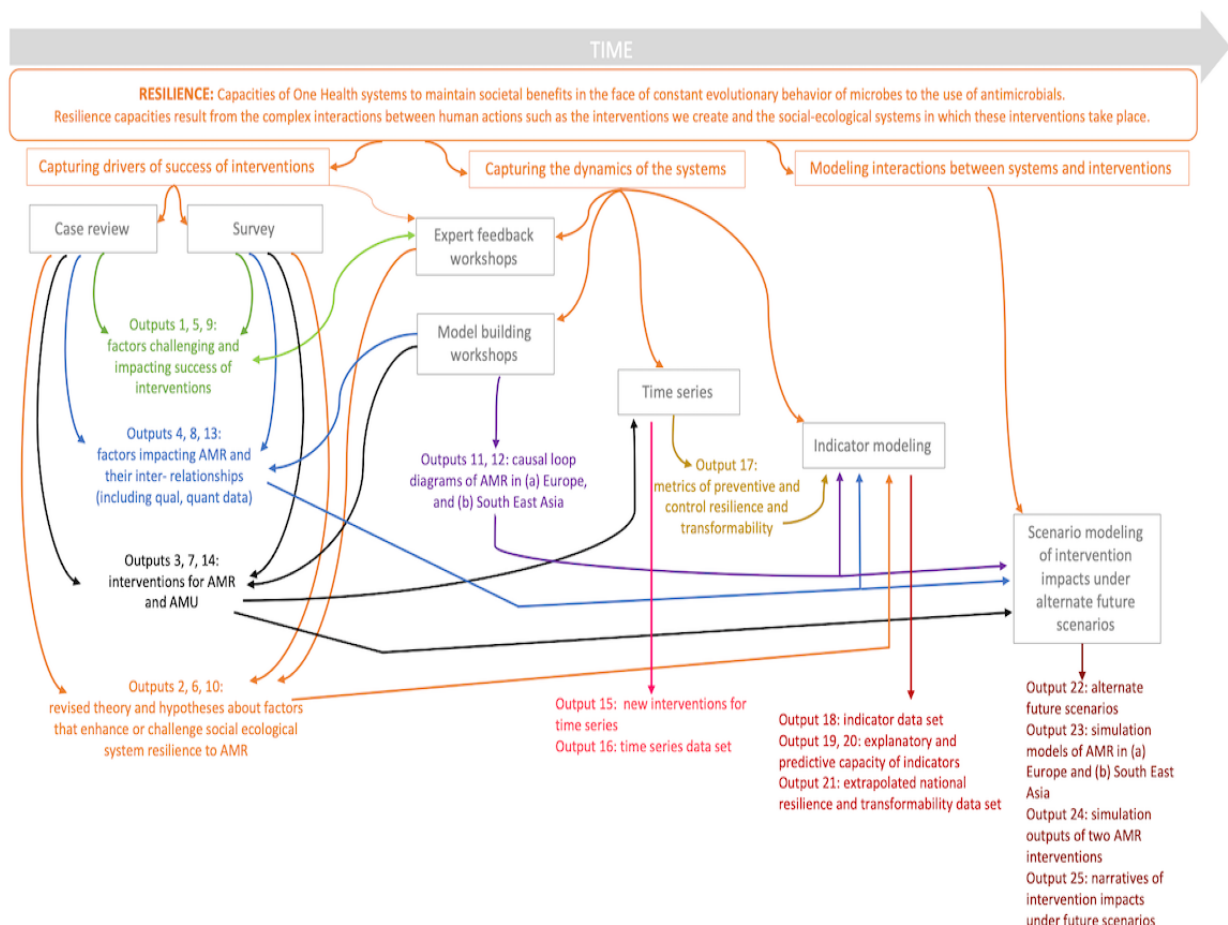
TIME

RESILIENCE: Capacities of One Health systems to maintain societal benefits in the face of constant evolutionary behavior of microbes to the use of antimicrobials.
Resilience capacities result from the complex interactions between human actions such as the interventions we create and the social-ecological systems in which these interventions take place.

Capturing drivers of success of interventions

Capturing the dynamics of the systems

Modeling interactions between systems and interventions

Case review

Survey

Expert feedback workshops

Model building workshops

Outputs 1, 5, 9: factors challenging and impacting success of interventions

Outputs 4, 8, 13: factors impacting AMR and their inter- relationships (including qual, quant data)

Outputs 3, 7, 14: interventions for AMR and AMU

Outputs 2, 6, 10: revised theory and hypotheses about factors that enhance or challenge social ecological system resilience to AMR

Outputs 11, 12: causal loop diagrams of AMR in (a) Europe, and (b) South East Asia

Time series

Output 17: metrics of preventive and control resilience and transformability

Indicator modeling

Scenario modeling of intervention impacts under alternate future scenarios

Output 15: new interventions for time series
Output 16: time series data set

Output 18: indicator data set
Output 19, 20: explanatory and predictive capacity of indicators
Output 21: extrapolated national resilience and transformability data set

Output 22: alternate future scenarios
Output 23: simulation models of AMR in (a) Europe and (b) South East Asia
Output 24: simulation outputs of two AMR interventions
Output 25: narratives of intervention impacts under future scenarios